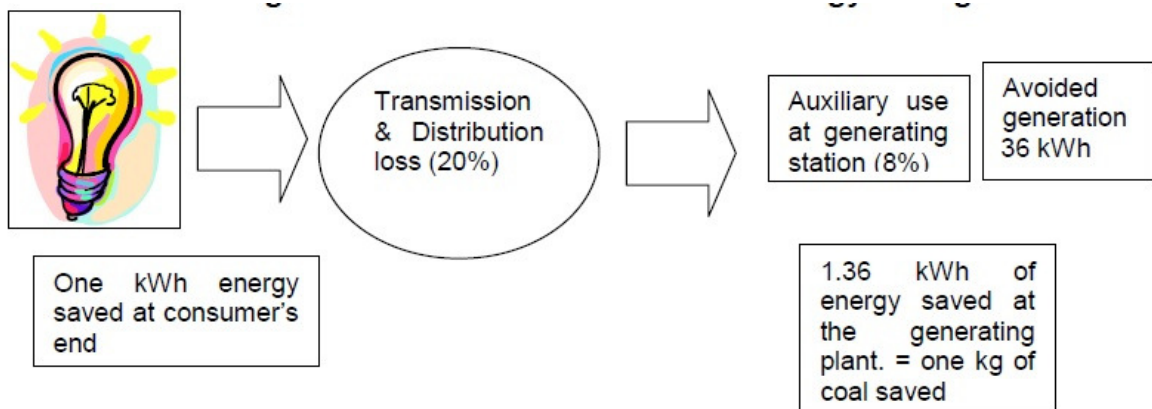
Transmission & Distribution loss (20%)

Auxiliary use at generating station (8%)

Avoided generation 36 kWh

One kWh energy saved at consumer's end

1.36 kWh of energy saved at the generating plant. = one kg of coal saved